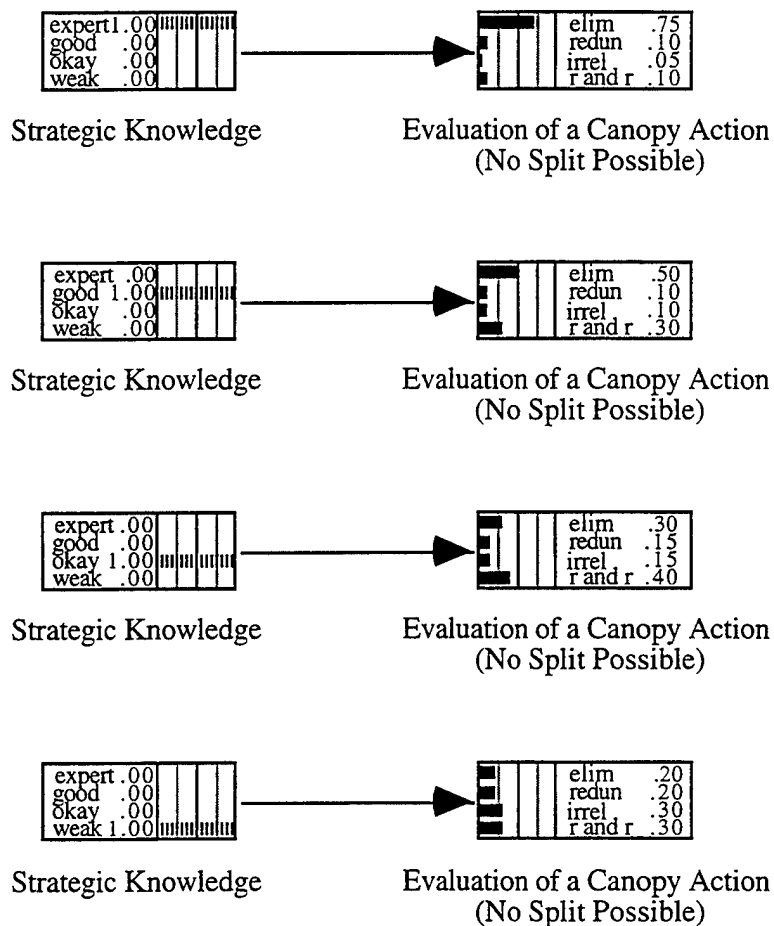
| | |
|---|---|
| expert | 1.00 |
| good | .00 |
| okay | .00 |
| weak | .00 |

| | |
|---|---|
| elim | .75 |
| redun | .10 |
| irrel | .05 |
| r and r | .10 |

Strategic Knowledge

Evaluation of a Canopy Action (No Split Possible)

| | |
|---|---|
| expert | .00 |
| good | 1.00 |
| okay | .00 |
| weak | .00 |

| | |
|---|---|
| elim | .50 |
| redun | .10 |
| irrel | .10 |
| r and r | .30 |

Strategic Knowledge

Evaluation of a Canopy Action (No Split Possible)

| | |
|---|---|
| expert | .00 |
| good | .00 |
| okay | 1.00 |
| weak | .00 |

| | |
|---|---|
| elim | .30 |
| redun | .15 |
| irrel | .15 |
| r and r | .40 |

Strategic Knowledge

Evaluation of a Canopy Action (No Split Possible)

| | |
|---|---|
| expert | .00 |
| good | .00 |
| okay | .00 |
| weak | 1.00 |

| | |
|---|---|
| elim | .20 |
| redun | .20 |
| irrel | .30 |
| r and r | .30 |

Strategic Knowledge

Evaluation of a Canopy Action (No Split Possible)